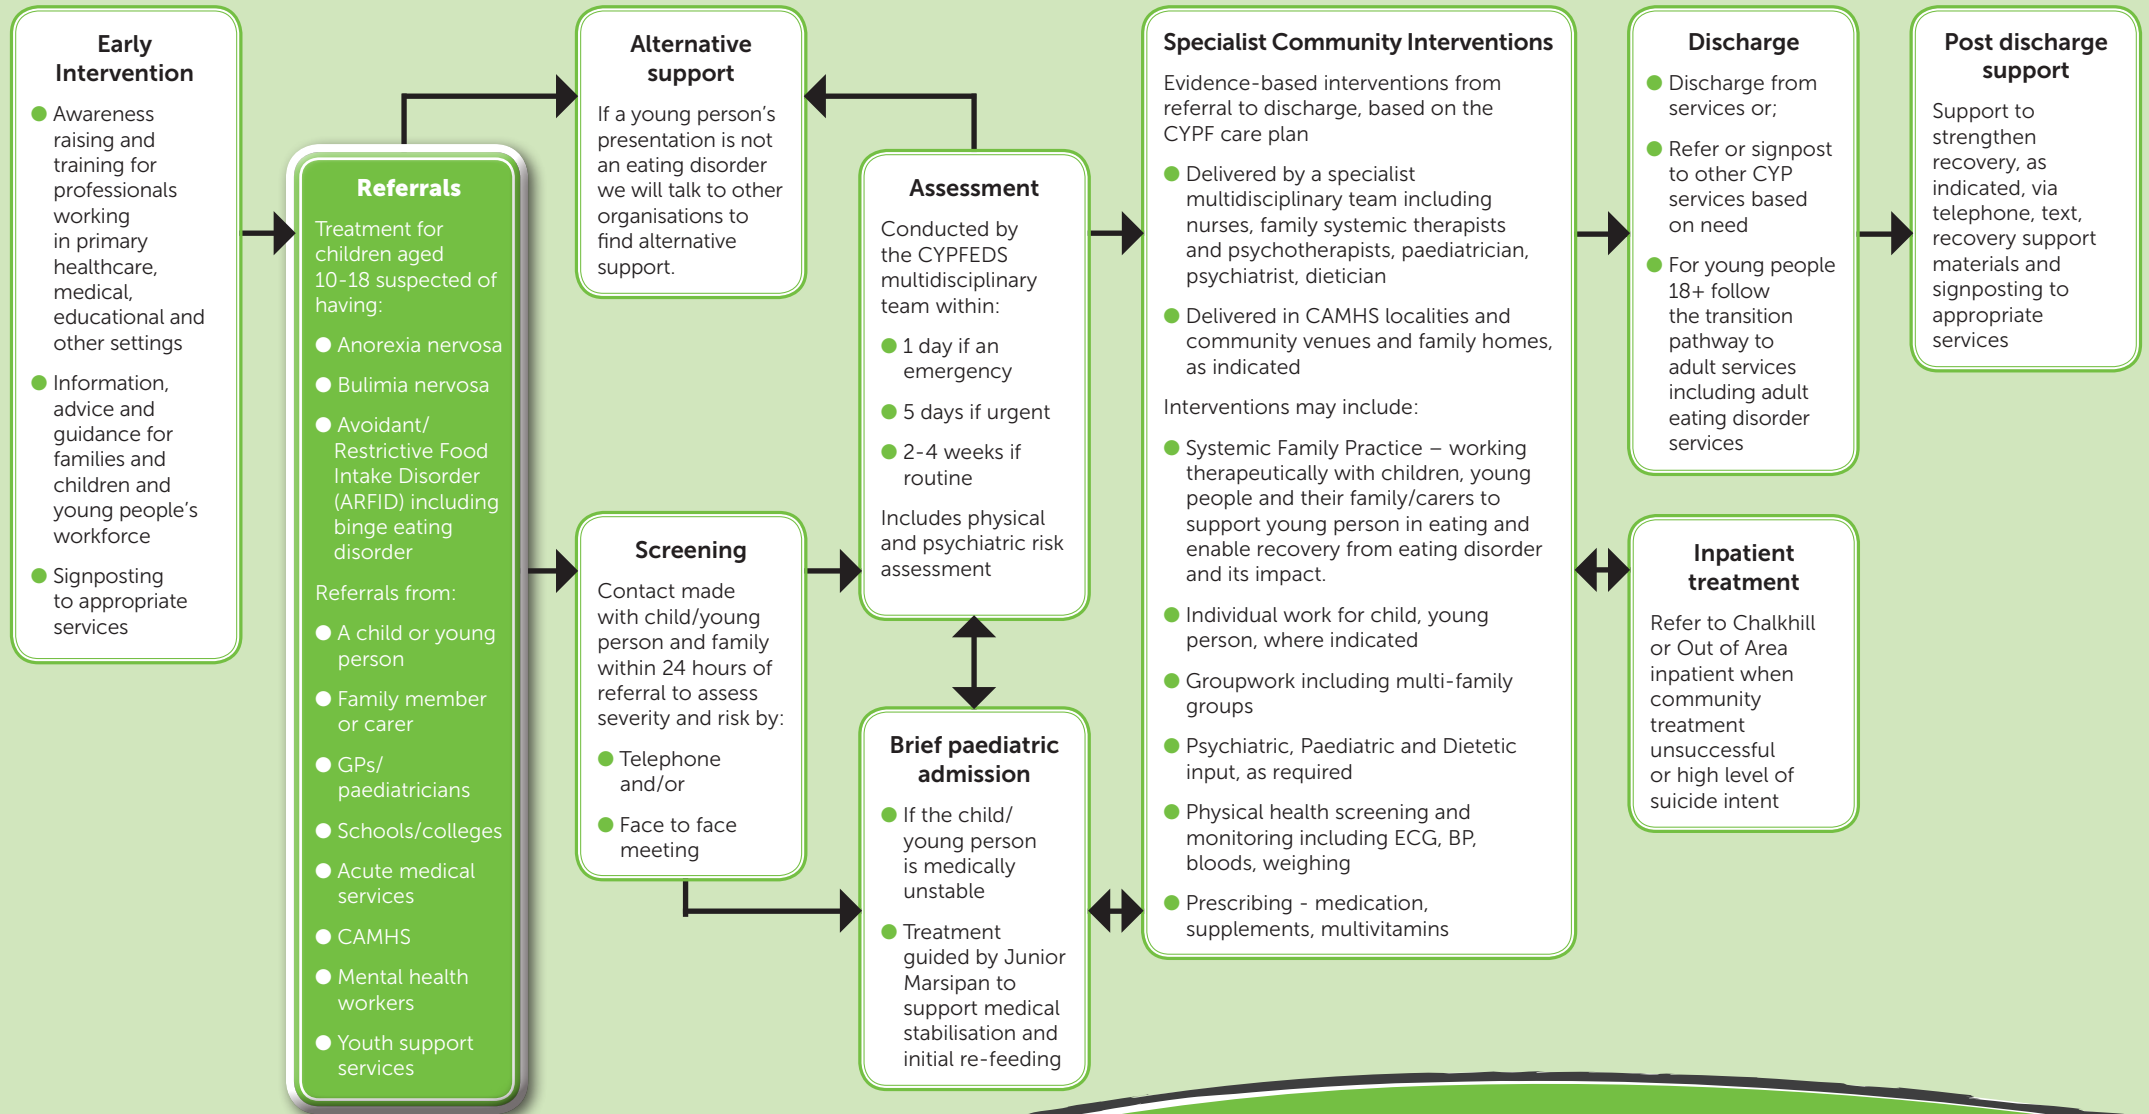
Early Intervention

- Awareness raising and training for professionals working in primary healthcare, medical, educational and other settings
- Information, advice and guidance for families and children and young people's workforce
- Signposting to appropriate services

Referrals

Treatment for children aged 10-18 suspected of having:

- Anorexia nervosa
- Bulimia nervosa
- Avoidant/ Restrictive Food Intake Disorder (ARFID) including binge eating disorder

Referrals from:

- A child or young person
- Family member or carer
- GPs/ paediatricians
- Schools/colleges
- Acute medical services
- CAMHS
- Mental health workers
- Youth support services

Alternative support

If a young person's presentation is not an eating disorder we will talk to other organisations to find alternative support.

Screening

Contact made with child/young person and family within 24 hours of referral to assess severity and risk by:

- Telephone and/or
- Face to face meeting

Assessment

Conducted by the CYPFEDS multidisciplinary team within:

- 1 day if an emergency
- 5 days if urgent
- 2-4 weeks if routine

Includes physical and psychiatric risk assessment

Brief paediatric admission

- If the child/ young person is medically unstable
- Treatment guided by Junior Marsipan to support medical stabilisation and initial re-feeding

Specialist Community Interventions

Evidence-based interventions from referral to discharge, based on the CYPF care plan

- Delivered by a specialist multidisciplinary team including nurses, family systemic therapists and psychotherapists, paediatrician, psychiatrist, dietician
- Delivered in CAMHS localities and community venues and family homes, as indicated

Interventions may include:

- Systemic Family Practice – working therapeutically with children, young people and their family/carers to support young person in eating and enable recovery from eating disorder and its impact.
- Individual work for child, young person, where indicated
- Groupwork including multi-family groups
- Psychiatric, Paediatric and Dietetic input, as required
- Physical health screening and monitoring including ECG, BP, bloods, weighing
- Prescribing - medication, supplements, multivitamins

Discharge

- Discharge from services or;
- Refer or signpost to other CYP services based on need
- For young people 18+ follow the transition pathway to adult services including adult eating disorder services

Inpatient treatment

Refer to Chalkhill or Out of Area inpatient when community treatment unsuccessful or high level of suicide intent

Post discharge support

Support to strengthen recovery, as indicated, via telephone, text, recovery support materials and signposting to appropriate services